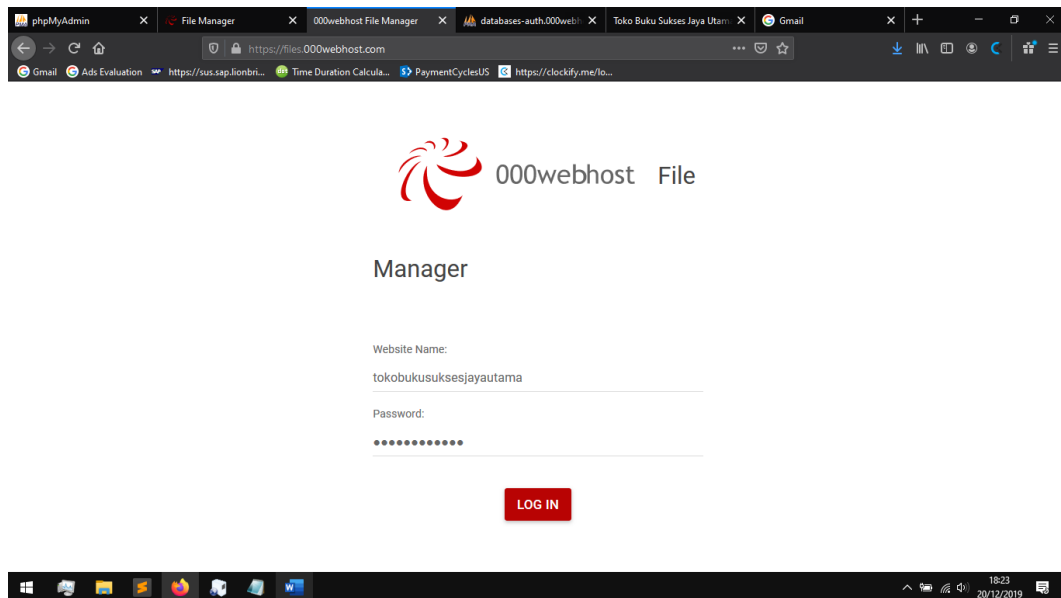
phpMyAdmin
File Manager
000webhost File Manager
databases-auth.000webh
Toko Buku Sukses Jaya Utam
Gmail

https://files.000webhost.com

Gmail
Ads Evaluation
https://sus.sap.lionbri...
Time Duration Calcula...
PaymentCyclesUS
https://clockify.me/lo...

000webhost File

Manager

Website Name:
tokobukusuksesjayautama
Password:
••••••••••••

LOG IN

18:23
20/12/2019